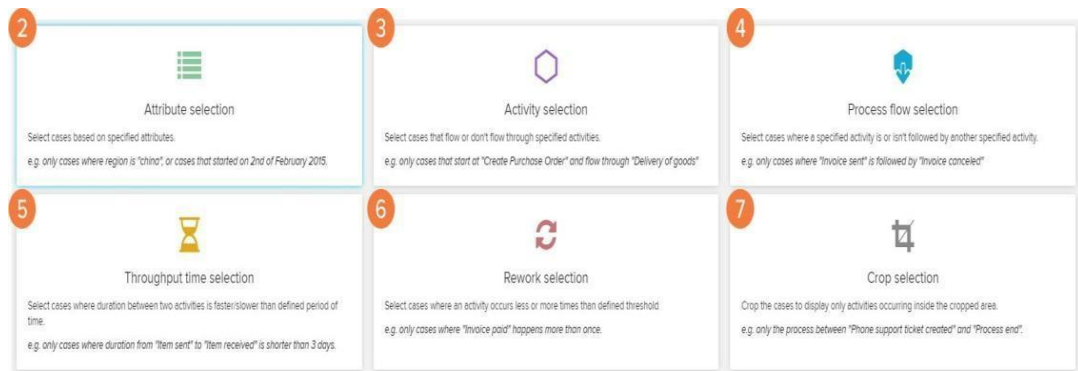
2

Attribute selection

Select cases based on specified attributes.

e.g. only cases where region is "china", or cases that started on 2nd of February 2015.

3

Activity selection

Select cases that flow or don't flow through specified activities.

e.g. only cases that start at "Create Purchase Order" and flow through "Delivery of goods"

4

Process flow selection

Select cases where a specified activity is or isn't followed by another specified activity.

e.g. only cases where "Invoice sent" is followed by "Invoice canceled"

5

Throughput time selection

Select cases where duration between two activities is faster/slower than defined period of time.

e.g. only cases where duration from "Item sent" to "Item received" is shorter than 3 days.

6

Rework selection

Select cases where an activity occurs less or more times than defined threshold

e.g. only cases where "Invoice paid" happens more than once.

7

Crop selection

Crop the cases to display only activities occurring inside the cropped area.

e.g. only the process between "Phone support ticket created" and "Process end".